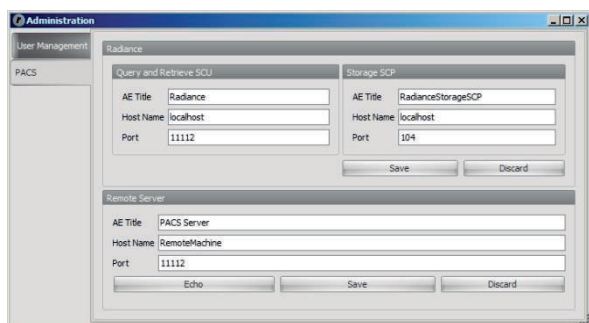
Administration

User Management
PACS

Radiance

Query and Retrieve SCU
AE Title Radiance
Host Name localhost
Port 11112

Storage SCP
AE Title RadianceStorageSCP
Host Name localhost
Port 104

Save Discard

Remote Server
AE Title PACS Server
Host Name RemoteMachine
Port 11112

Echo Save Discard